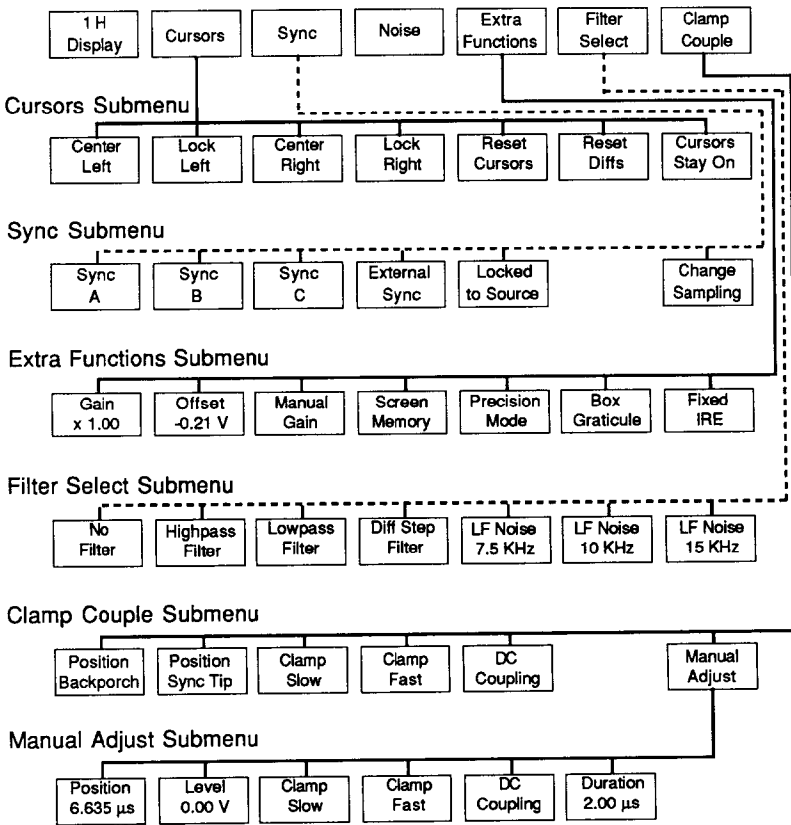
1 H Display

Cursors

Sync

Noise

Extra Functions

Filter Select

Clamp Couple

Cursors Submenu

Center Left

Lock Left

Center Right

Lock Right

Reset Cursors

Reset Diffs

Cursors Stay On

Sync Submenu

Sync A

Sync B

Sync C

External Sync

Locked to Source

Change Sampling

Extra Functions Submenu

Gain x 1.00

Offset -0.21 V

Manual Gain

Screen Memory

Precision Mode

Box Graticule

Fixed IRE

Filter Select Submenu

No Filter

Highpass Filter

Lowpass Filter

Diff Step Filter

LF Noise 7.5 KHz

LF Noise 10 KHz

LF Noise 15 KHz

Clamp Couple Submenu

Position Backporch

Position Sync Tip

Clamp Slow

Clamp Fast

DC Coupling

Manual Adjust

Manual Adjust Submenu

Position 6.635 µs

Level 0.00 V

Clamp Slow

Clamp Fast

DC Coupling

Duration 2.00 µs